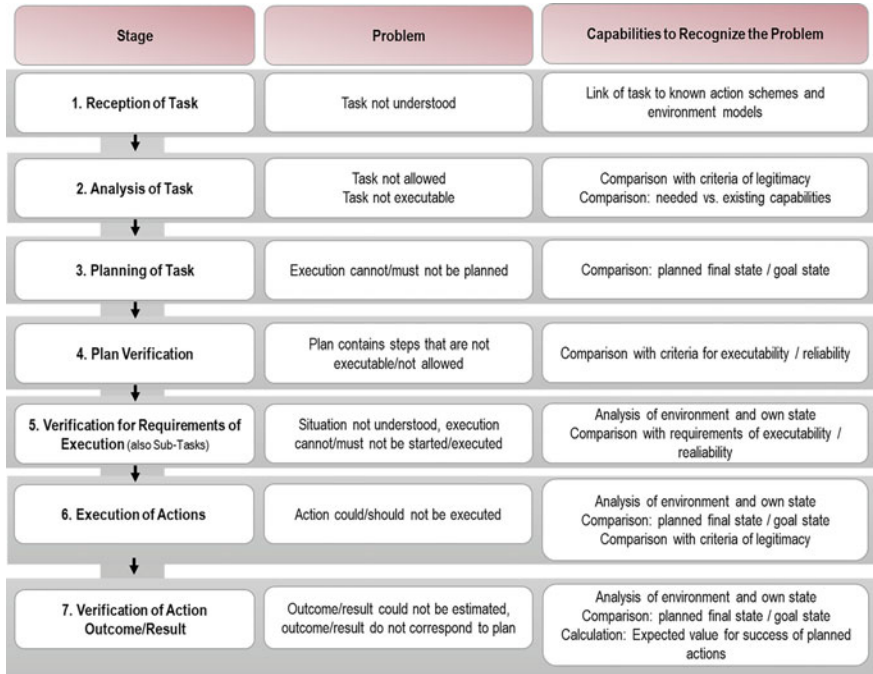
| Stage | Problem | Capabilities to Recognize the Problem |
|---|---|---|
| 1. Reception of Task | Task not understood | Link of task to known action schemes and environment models |
| 2. Analysis of Task | Task not allowed<br>Task not executable | Comparison with criteria of legitimacy<br>Comparison: needed vs. existing capabilities |
| 3. Planning of Task | Execution cannot/must not be planned | Comparison: planned final state / goal state |
| 4. Plan Verification | Plan contains steps that are not executable/not allowed | Comparison with criteria for executability / reliability |
| 5. Verification for Requirements of Execution (also Sub-Tasks) | Situation not understood, execution cannot/must not be started/executed | Analysis of environment and own state<br>Comparison with requirements of executability / realiability |
| 6. Execution of Actions | Action could/should not be executed | Analysis of environment and own state<br>Comparison: planned final state / goal state<br>Comparison with criteria of legitimacy |
| 7. Verification of Action Outcome/Result | Outcome/result could not be estimated, outcome/result do not correspond to plan | Analysis of environment and own state<br>Comparison: planned final state / goal state<br>Calculation: Expected value for success of planned actions |